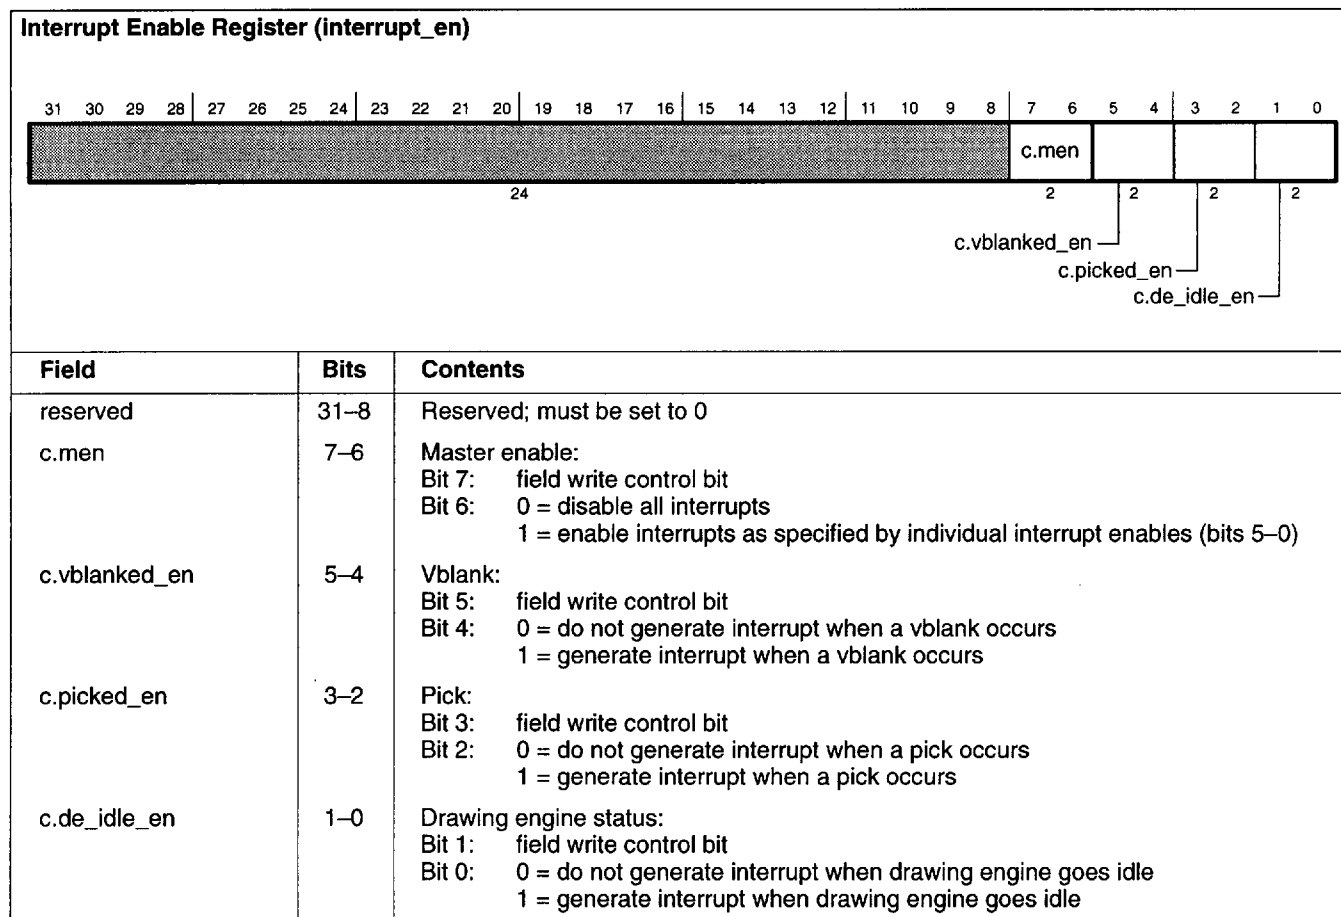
Interrupt Enable Register (interrupt_en)

31 30 29 28 27 26 25 24 23 22 21 20 19 18 17 16 15 14 13 12 11 10 9 8 7 6 5 4 3 2 1 0

c.men

24 2 2 2 2

c.vblanked_en
c.picked_en
c.de_idle_en

| Field | Bits | Contents |
|---|---|---|
| reserved | 31–8 | Reserved; must be set to 0 |
| c.men | 7–6 | Master enable: Bit 7: field write control bit Bit 6: 0 = disable all interrupts 1 = enable interrupts as specified by individual interrupt enables (bits 5–0) |
| c.vblanked_en | 5–4 | Vblank: Bit 5: field write control bit Bit 4: 0 = do not generate interrupt when a vblank occurs 1 = generate interrupt when a vblank occurs |
| c.picked_en | 3–2 | Pick: Bit 3: field write control bit Bit 2: 0 = do not generate interrupt when a pick occurs 1 = generate interrupt when a pick occurs |
| c.de_idle_en | 1–0 | Drawing engine status: Bit 1: field write control bit Bit 0: 0 = do not generate interrupt when drawing engine goes idle 1 = generate interrupt when drawing engine goes idle |